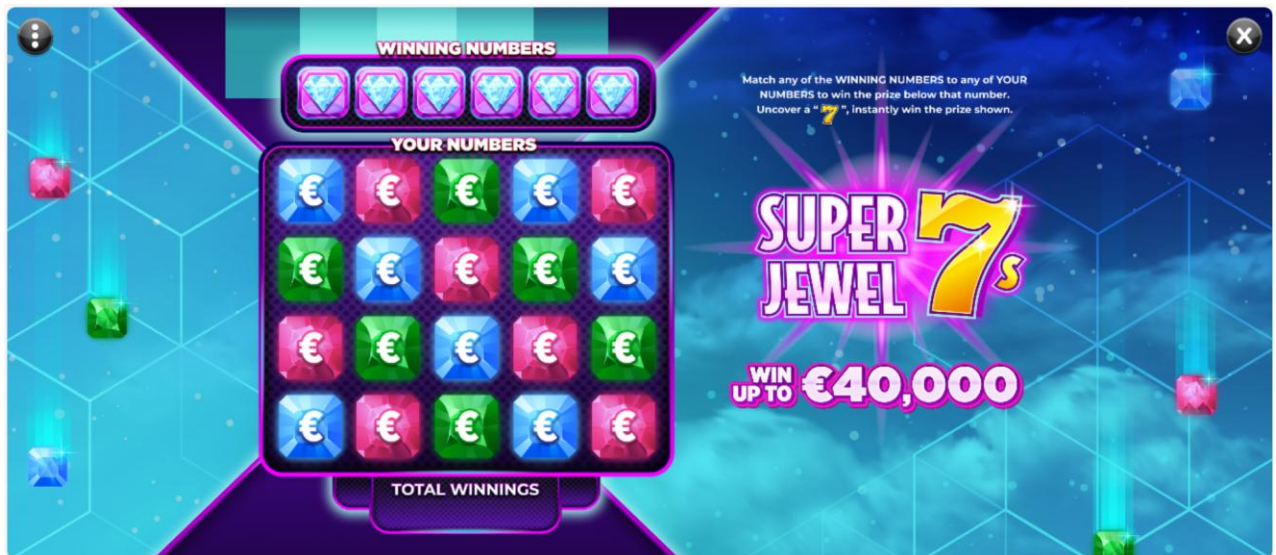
WINNING NUMBERS

YOUR NUMBERS

€ € € € €
€ € € € €
€ € € € €
€ € € € €

TOTAL WINNINGS

Match any of the WINNING NUMBERS to any of YOUR NUMBERS to win the prize below that number. Uncover a " 7 ", instantly win the prize shown.

SUPER JEWEL 7s

WIN UP TO €40,000